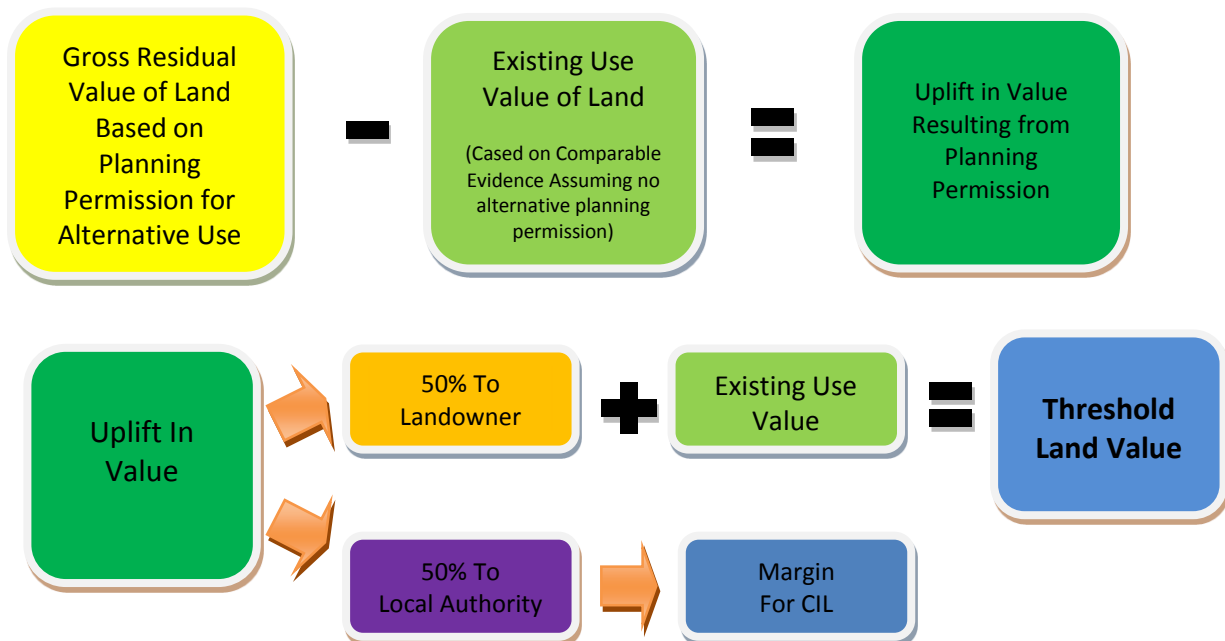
Gross Residual Value of Land Based on Planning Permission for Alternative Use

-

Existing Use Value of Land

(Cased on Comparable Evidence Assuming no alternative planning permission)

=

Uplift in Value Resulting from Planning Permission

Uplift In Value

50% To Landowner

+

Existing Use Value

=

Threshold Land Value

50% To Local Authority

Margin For CIL